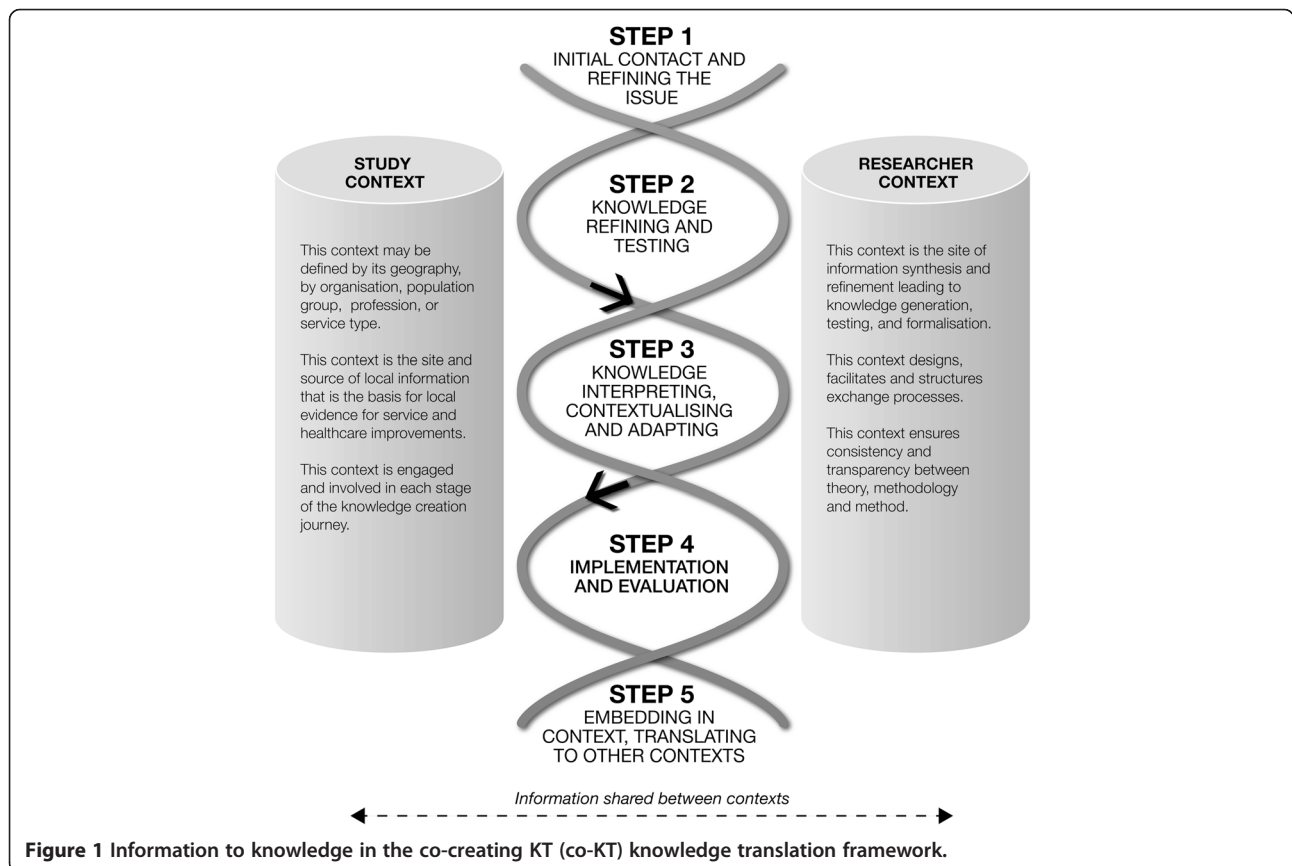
STEP 1
INITIAL CONTACT AND REFINING THE ISSUE

STUDY CONTEXT

This context may be defined by its geography, by organisation, population group, profession, or service type.

This context is the site and source of local information that is the basis for local evidence for service and healthcare improvements.

This context is engaged and involved in each stage of the knowledge creation journey.

STEP 2
KNOWLEDGE REFINING AND TESTING

STEP 3
KNOWLEDGE INTERPRETING, CONTEXTUALISING AND ADAPTING

STEP 4
IMPLEMENTATION AND EVALUATION

STEP 5
EMBEDDING IN CONTEXT, TRANSLATING TO OTHER CONTEXTS

RESEARCHER CONTEXT

This context is the site of information synthesis and refinement leading to knowledge generation, testing, and formalisation.

This context designs, facilitates and structures exchange processes.

This context ensures consistency and transparency between theory, methodology and method.

Information shared between contexts

Figure 1 Information to knowledge in the co-creating KT (co-KT) knowledge translation framework.